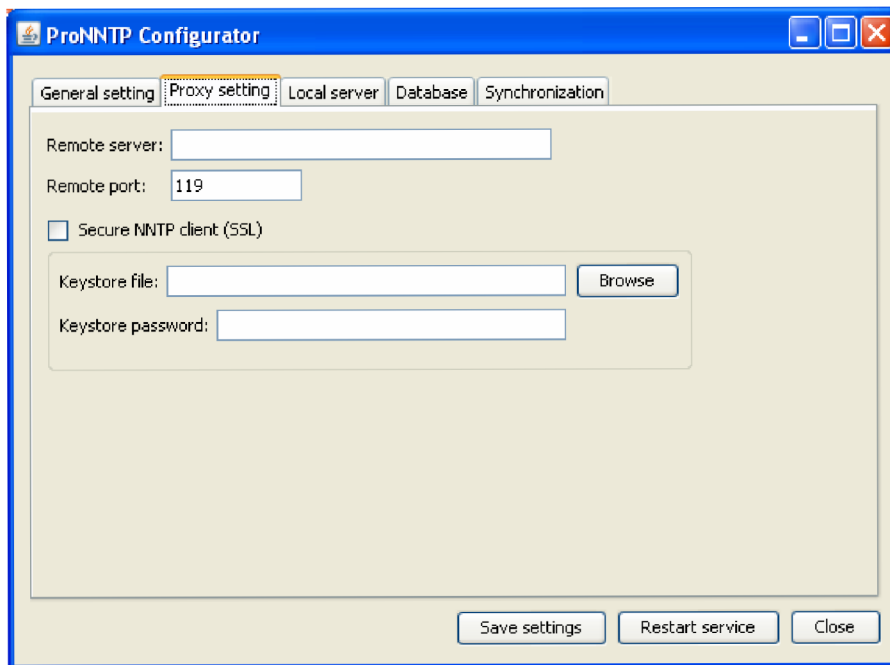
ProNNTP Configurator

General setting
Proxy setting
Local server
Database
Synchronization

Remote server:
Remote port: 119

Secure NNTP client (SSL)

Keystore file:
Browse
Keystore password:

Save settings
Restart service
Close